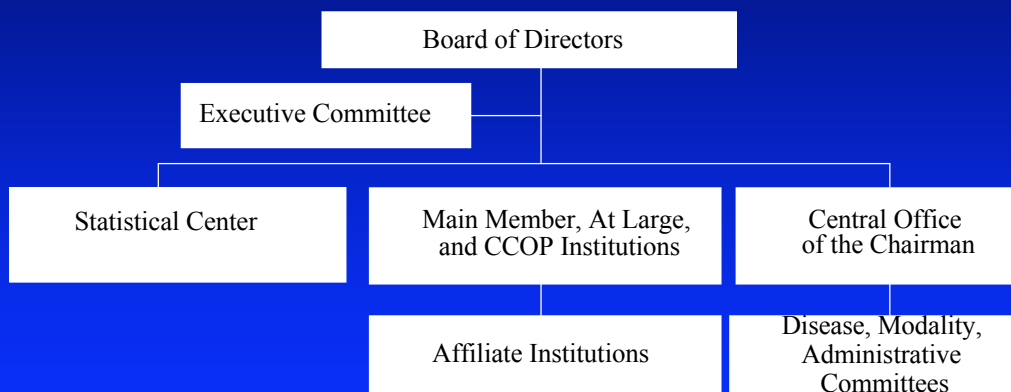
Board of Directors

Executive Committee

Statistical Center

Main Member, At Large, and CCOP Institutions

Central Office of the Chairman

Affiliate Institutions

Disease, Modality, Administrative Committees